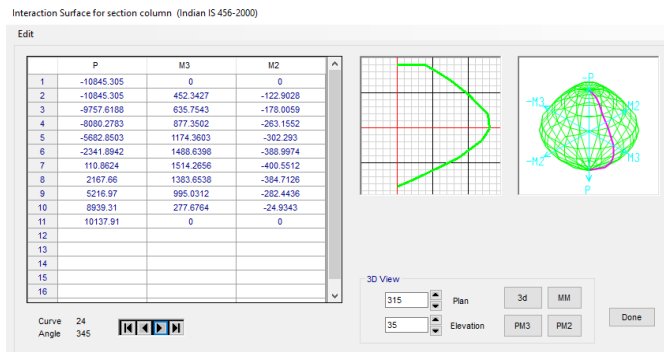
Interaction Surface for section column (Indian IS 456-2000)

Edit

| | P | M3 | M2 |
|---|---|---|---|
| 1 | -10845.305 | 0 | 0 |
| 2 | -10845.305 | 452.3427 | -122.9028 |
| 3 | -9757.6188 | 635.7543 | -178.0059 |
| 4 | -8080.2783 | 877.3502 | -263.1552 |
| 5 | -5682.8503 | 1174.3603 | -302.293 |
| 6 | -2341.8942 | 1488.6398 | -388.9974 |
| 7 | 110.8624 | 1514.2656 | -400.5512 |
| 8 | 2167.66 | 1383.6538 | -384.7126 |
| 9 | 5216.97 | 995.0312 | -282.4436 |
| 10 | 8939.31 | 277.6764 | -24.9343 |
| 11 | 10137.91 | 0 | 0 |
| 12 | | | |
| 13 | | | |
| 14 | | | |
| 15 | | | |
| 16 | | | |

-P
-M3
M2
-M2
M3
P

Curve 24
Angle 345

3D View
315 Plan
35 Elevation
3d
MM
PM3
PM2
Done